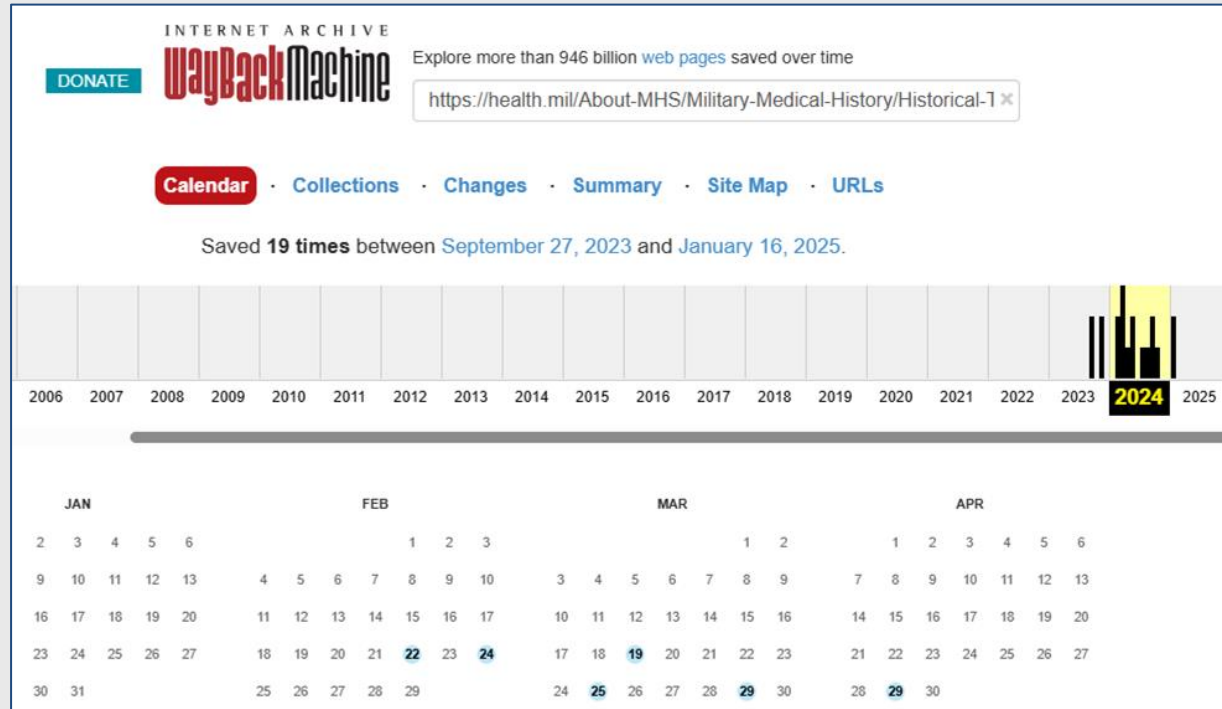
INTERNET ARCHIVE
WaybackMachine

DONATE

Explore more than 946 billion web pages saved over time

https://health.mil/About-MHS/Military-Medical-History/Historical-T ×

Calendar · Collections · Changes · Summary · Site Map · URLs

Saved 19 times between September 27, 2023 and January 16, 2025.

2006 2007 2008 2009 2010 2011 2012 2013 2014 2015 2016 2017 2018 2019 2020 2021 2022 2023 2024 2025

JAN

2 3 4 5 6
9 10 11 12 13
16 17 18 19 20
23 24 25 26 27
30 31

FEB

1 2 3
4 5 6 7 8 9 10
11 12 13 14 15 16 17
18 19 20 21 22 23 24
25 26 27 28 29

MAR

1 2
3 4 5 6 7 8 9
10 11 12 13 14 15 16
17 18 19 20 21 22 23
24 25 26 27 28 29 30

APR

1 2 3 4 5 6
7 8 9 10 11 12 13
14 15 16 17 18 19 20
21 22 23 24 25 26 27
28 29 30